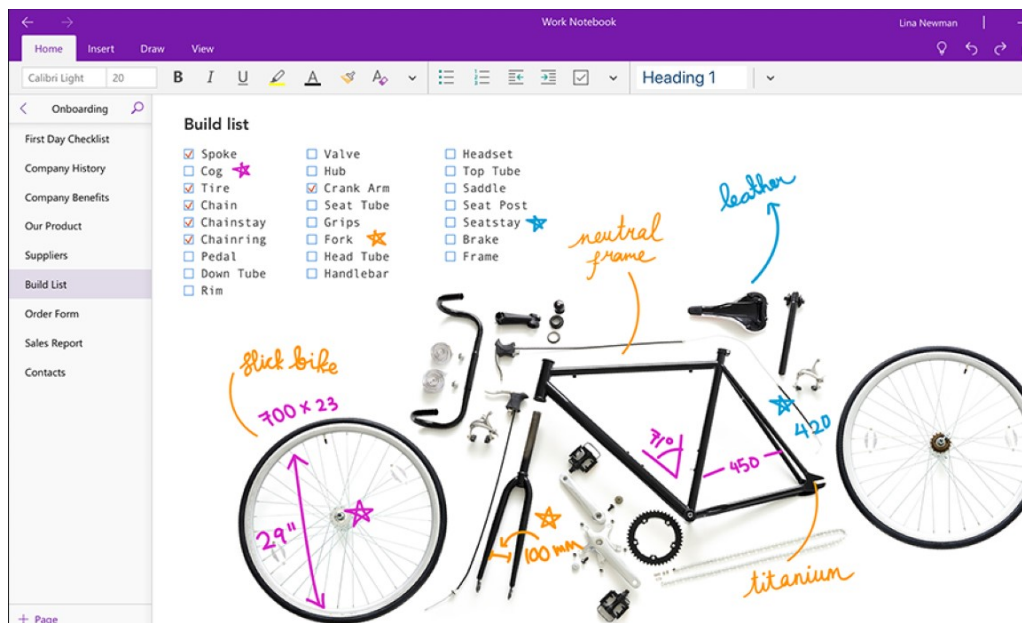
Work Notebook

Lina Newman

Home Insert Draw View

Calibri Light 20

B I U

Heading 1

Onboarding

First Day Checklist
Company History
Company Benefits
Our Product
Suppliers
Build List
Order Form
Sales Report
Contacts

+ Page

Build list

☑ Spoke
☐ Cog
☑ Tire
☑ Chain
☑ Chainstay
☑ Chainring
☐ Pedal
☐ Down Tube
☐ Rim

☐ Valve
☐ Hub
☑ Crank Arm
☐ Seat Tube
☐ Grips
☐ Fork
☐ Head Tube
☐ Handlebar

☐ Headset
☐ Top Tube
☐ Saddle
☐ Seat Post
☐ Seatstay
☐ Brake
☐ Frame

leather

neutral frame

slick bike

700 x 23

29"

71°

450

420

100 mm

titanium